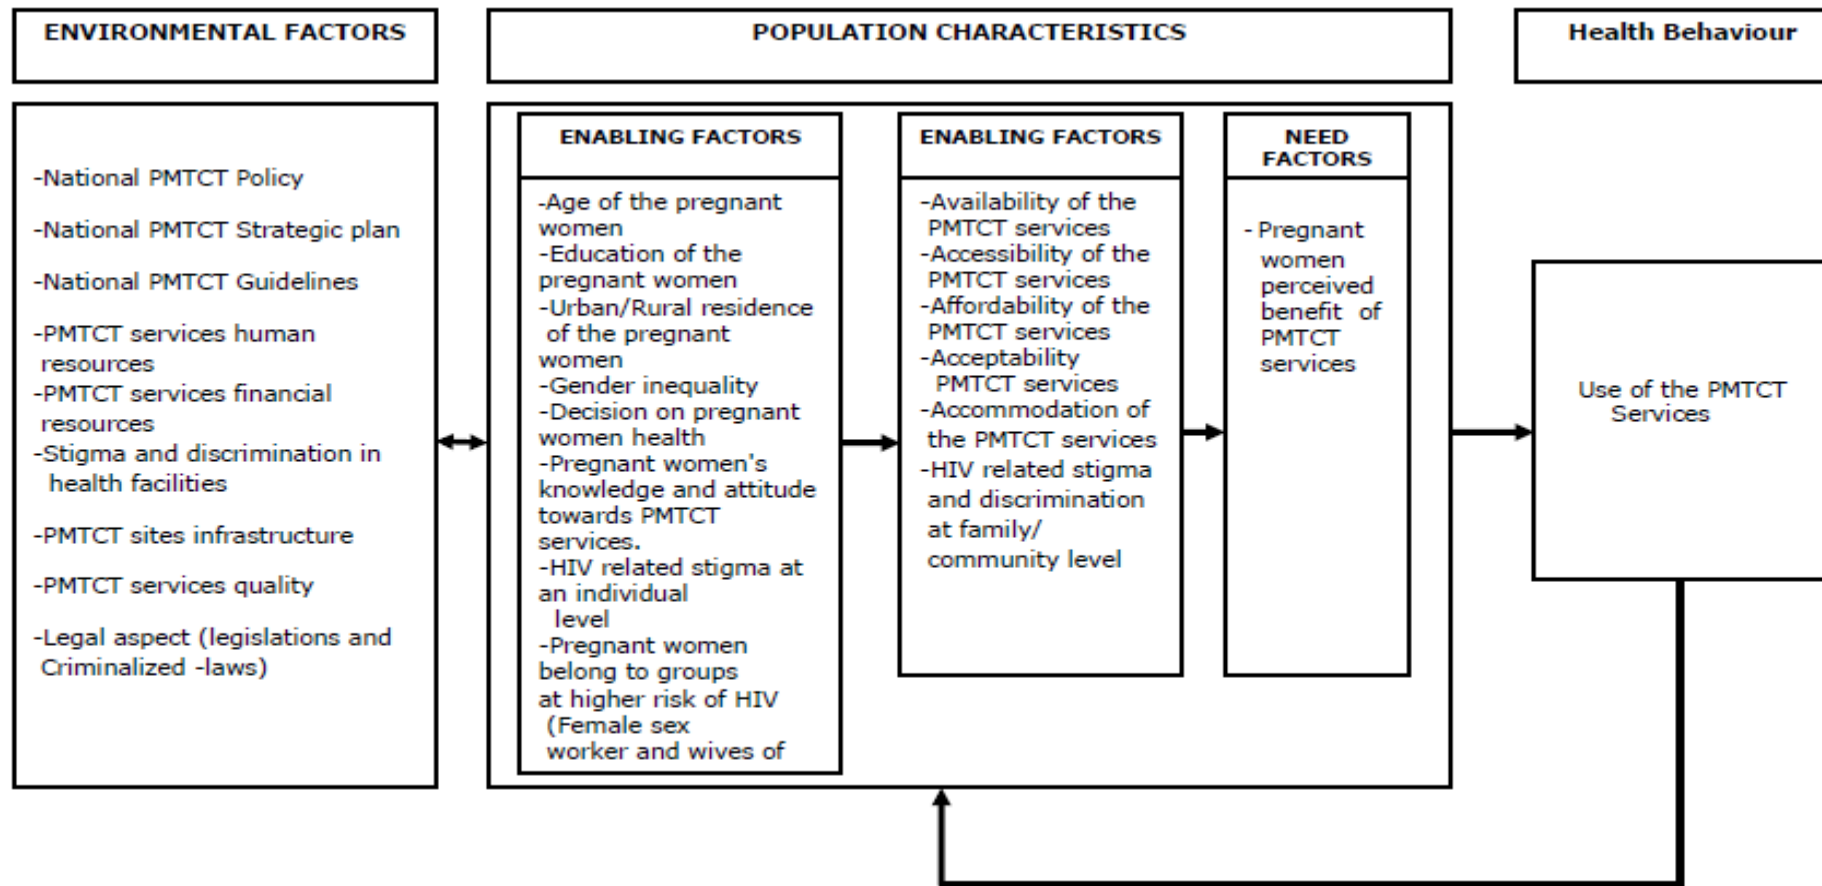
ENVIRONMENTAL FACTORS

POPULATION CHARACTERISTICS

Health Behaviour

-National PMTCT Policy

-National PMTCT Strategic plan

-National PMTCT Guidelines

-PMTCT services human resources

-PMTCT services financial resources

-Stigma and discrimination in health facilities

-PMTCT sites infrastructure

-PMTCT services quality

-Legal aspect (legislations and Criminalized -laws)

ENABLING FACTORS

-Age of the pregnant women
-Education of the pregnant women
-Urban/Rural residence of the pregnant women
-Gender inequality
-Decision on pregnant women health
-Pregnant women's knowledge and attitude towards PMTCT services.
-HIV related stigma at an individual level
-Pregnant women belong to groups at higher risk of HIV (Female sex worker and wives of

ENABLING FACTORS

-Availability of the PMTCT services
-Accessibility of the PMTCT services
-Affordability of the PMTCT services
-Acceptability PMTCT services
-Accommodation of the PMTCT services
-HIV related stigma and discrimination at family/ community level

NEED FACTORS

- Pregnant women perceived benefit of PMTCT services

Use of the PMTCT Services